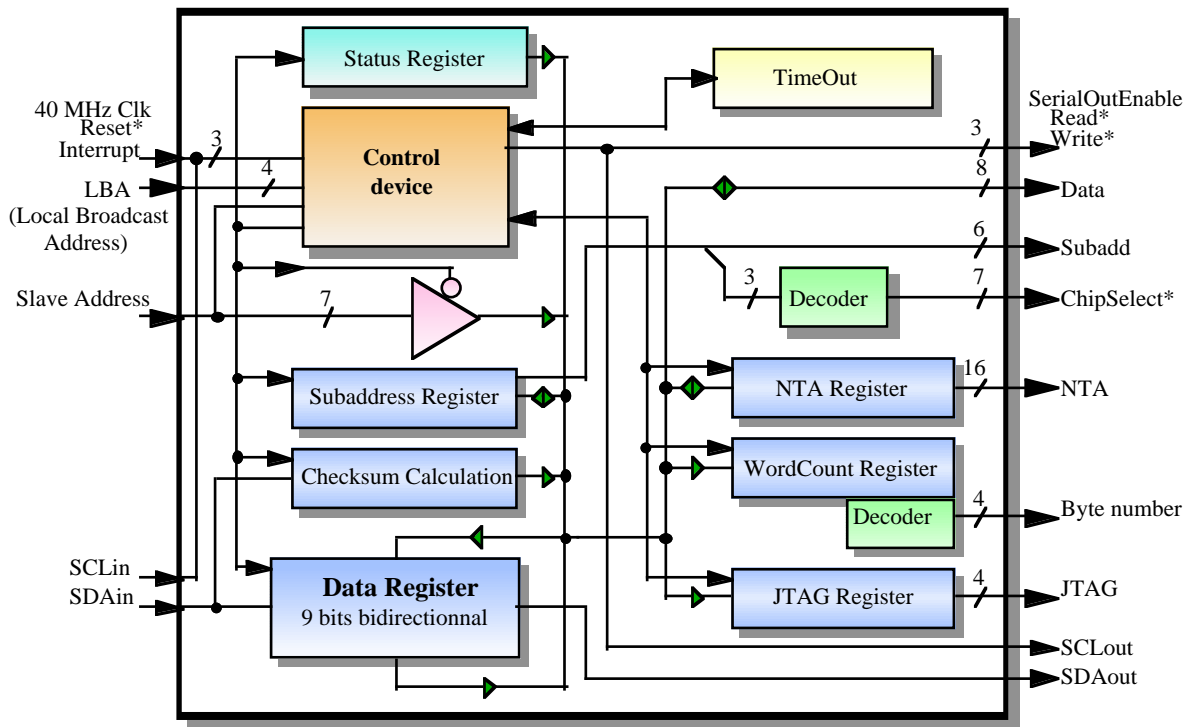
40 MHz Clk
Reset*
Interrupt

3

4

LBA
(Local Broadcast Address)

Slave Address

SCLin
SDAin

Status Register

TimeOut

Control device

SerialOutEnable
Read*
Write*

3

8

Data

6

Subadd

3

Decoder

7

ChipSelect*

7

Subaddress Register

NTA Register

16

NTA

Checksum Calculation

WordCount Register

Decoder

4

Byte number

Data Register
9 bits bidirectionnal

JTAG Register

4

JTAG

SCLout

SDAout